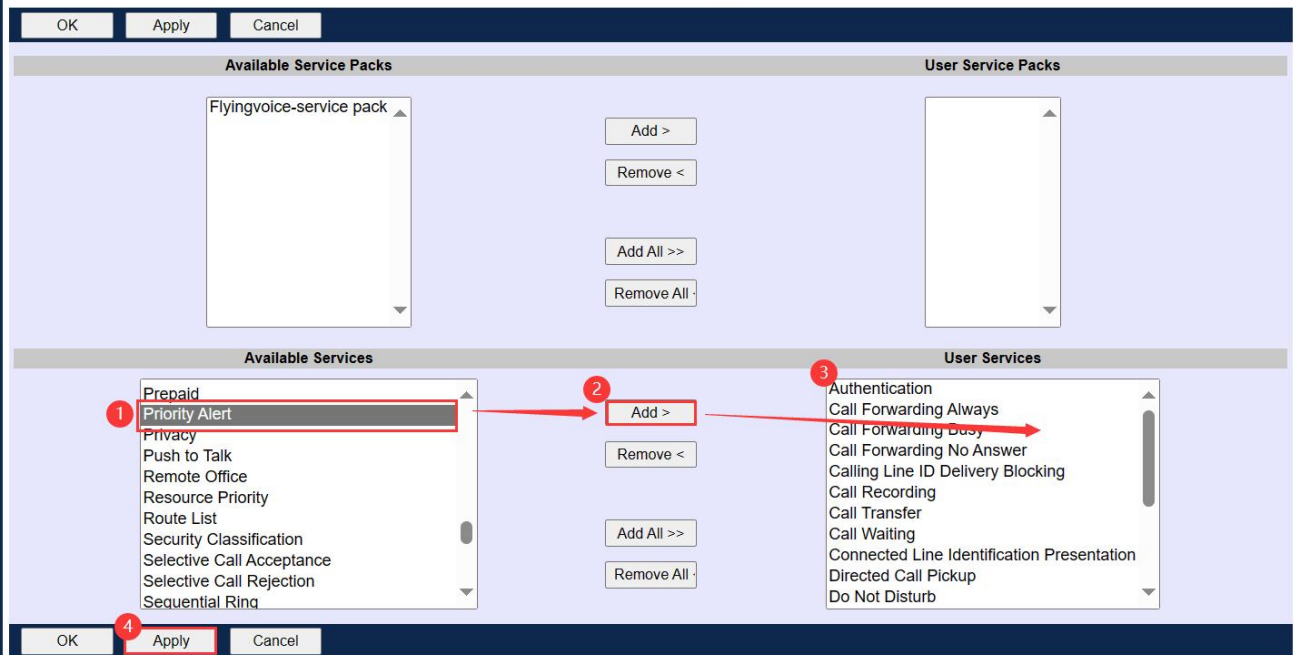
OK Apply Cancel

Available Service Packs

User Service Packs

Flyingvoice-service pack

Add >

Remove <

Add All >>

Remove All <

Available Services

User Services

Prepaid
1 Priority Alert
Privacy
Push to Talk
Remote Office
Resource Priority
Route List
Security Classification
Selective Call Acceptance
Selective Call Rejection
Sequential Ring

2 Add >

Remove <

Add All >>

Remove All <

3 Authentication
Call Forwarding Always
Call Forwarding Busy
Call Forwarding No Answer
Calling Line ID Delivery Blocking
Call Recording
Call Transfer
Call Waiting
Connected Line Identification Presentation
Directed Call Pickup
Do Not Disturb

OK 4 Apply Cancel